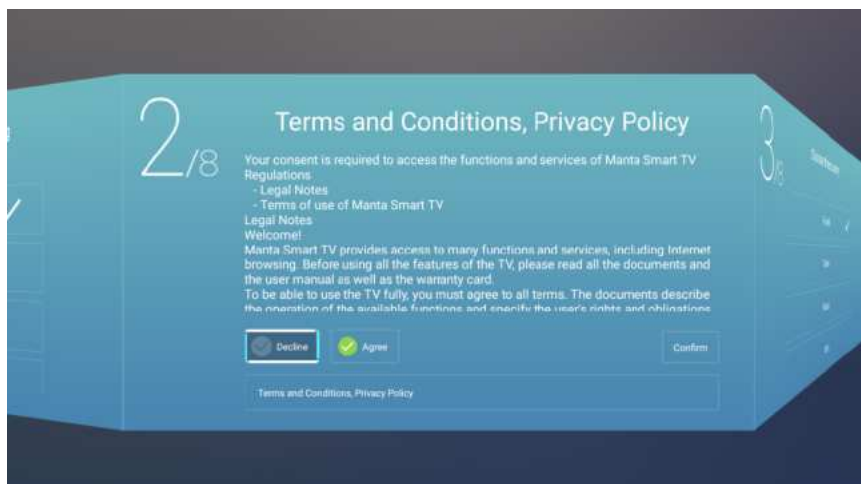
2/8

Terms and Conditions, Privacy Policy

Your consent is required to access the functions and services of Manta Smart TV
Regulations
- Legal Notes
- Terms of use of Manta Smart TV
Legal Notes
Welcome!
Manta Smart TV provides access to many functions and services, including Internet browsing. Before using all the features of the TV, please read all the documents and the user manual as well as the warranty card.
To be able to use the TV fully, you must agree to all terms. The documents describe the operation of the available functions and specify the user's rights and obligations

Decline

Agree

Confirm

Terms and Conditions, Privacy Policy

3/8